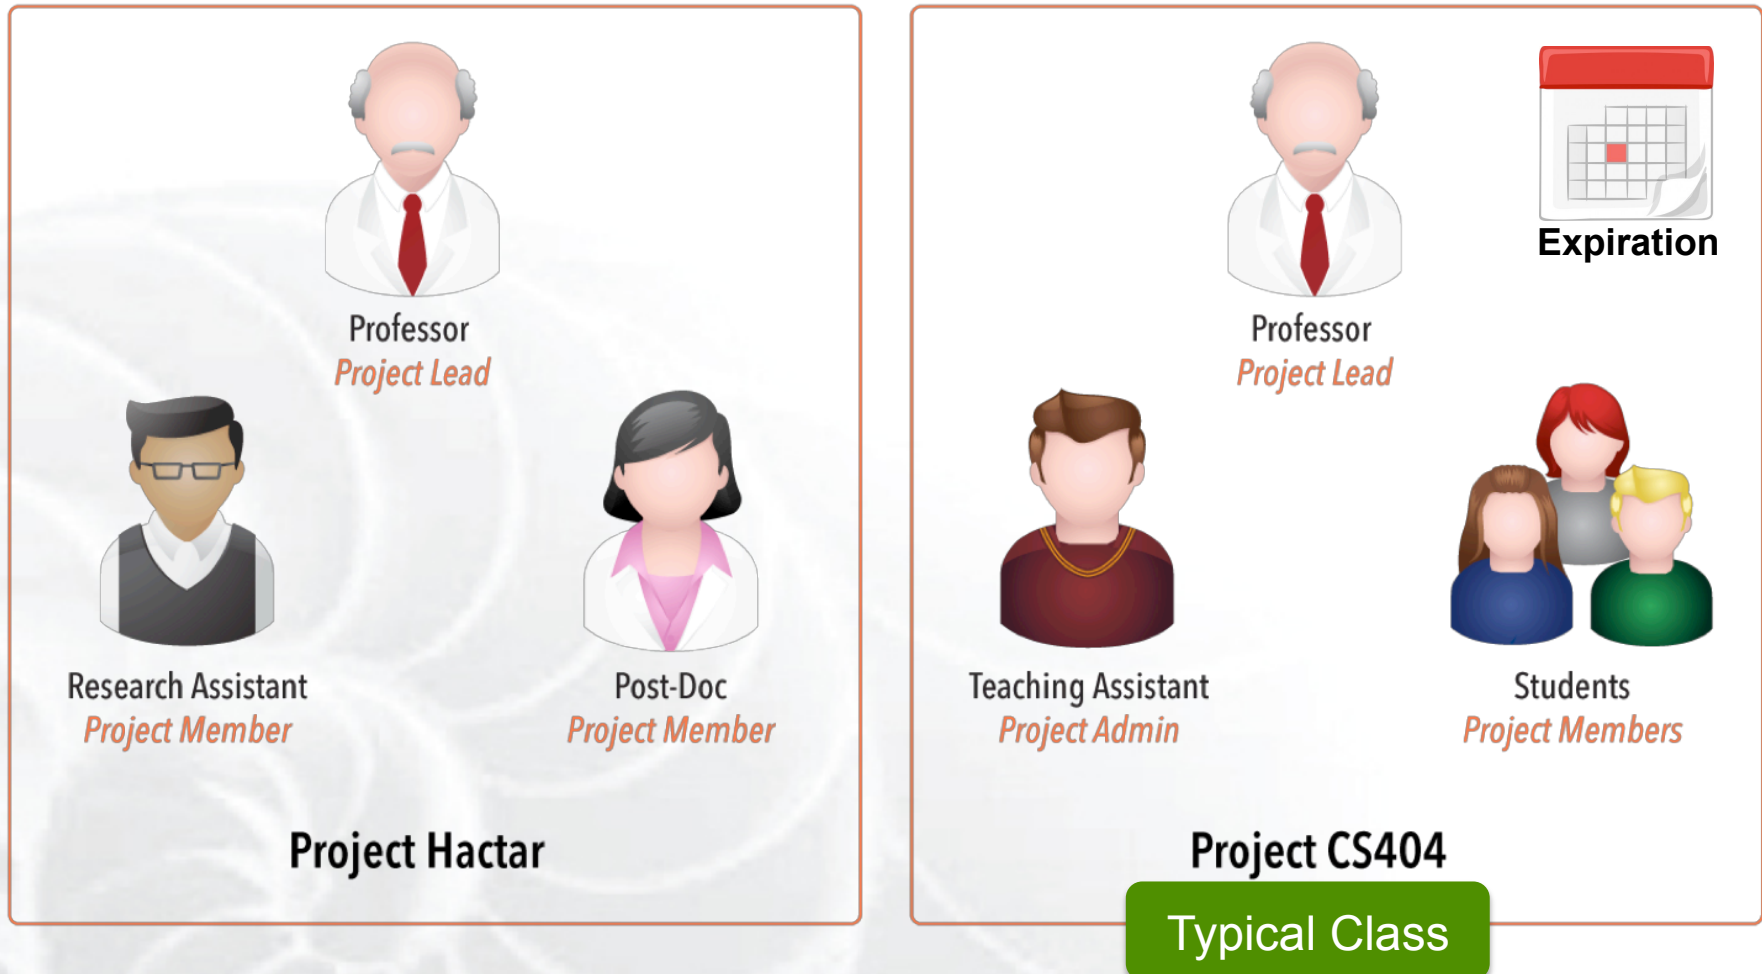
Professor
Project Lead

Research Assistant
Project Member

Post-Doc
Project Member

Project Hactar

Expiration

Professor
Project Lead

Teaching Assistant
Project Admin

Students
Project Members

Project CS404

Typical Class